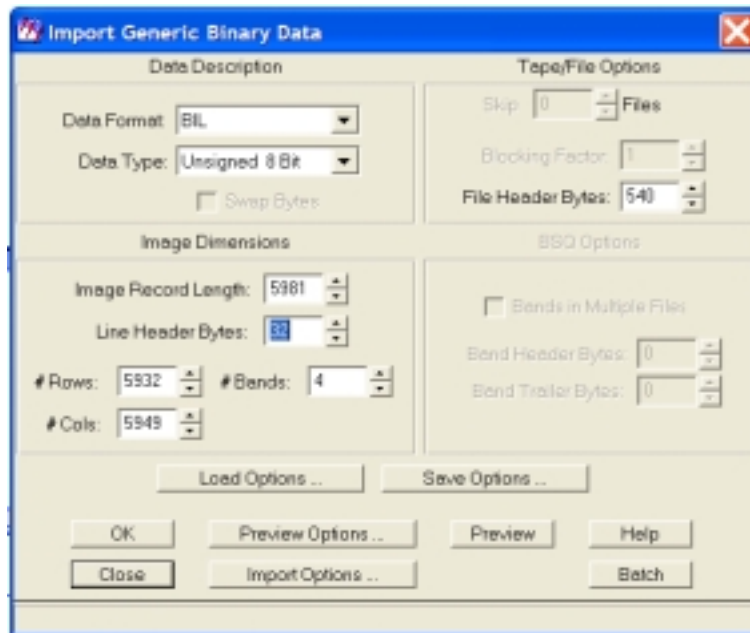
Import Generic Binary Data

Data Description

Data Format: BIL

Data Type: Unsigned 8 Bit

Swap Bytes

Tape/File Options

Skip: 0 Files

Blocking Factor: 1

File Header Bytes: 540

Image Dimensions

Image Record Length: 5981

Line Header Bytes: 32

# Rows: 5932

# Bands: 4

# Cols: 5949

BSQ Options

Bands in Multiple Files

Band Header Bytes: 0

Band Trailer Bytes: 0

Load Options ...

Save Options ...

OK

Preview Options ...

Preview

Help

Close

Import Options ...

Batch